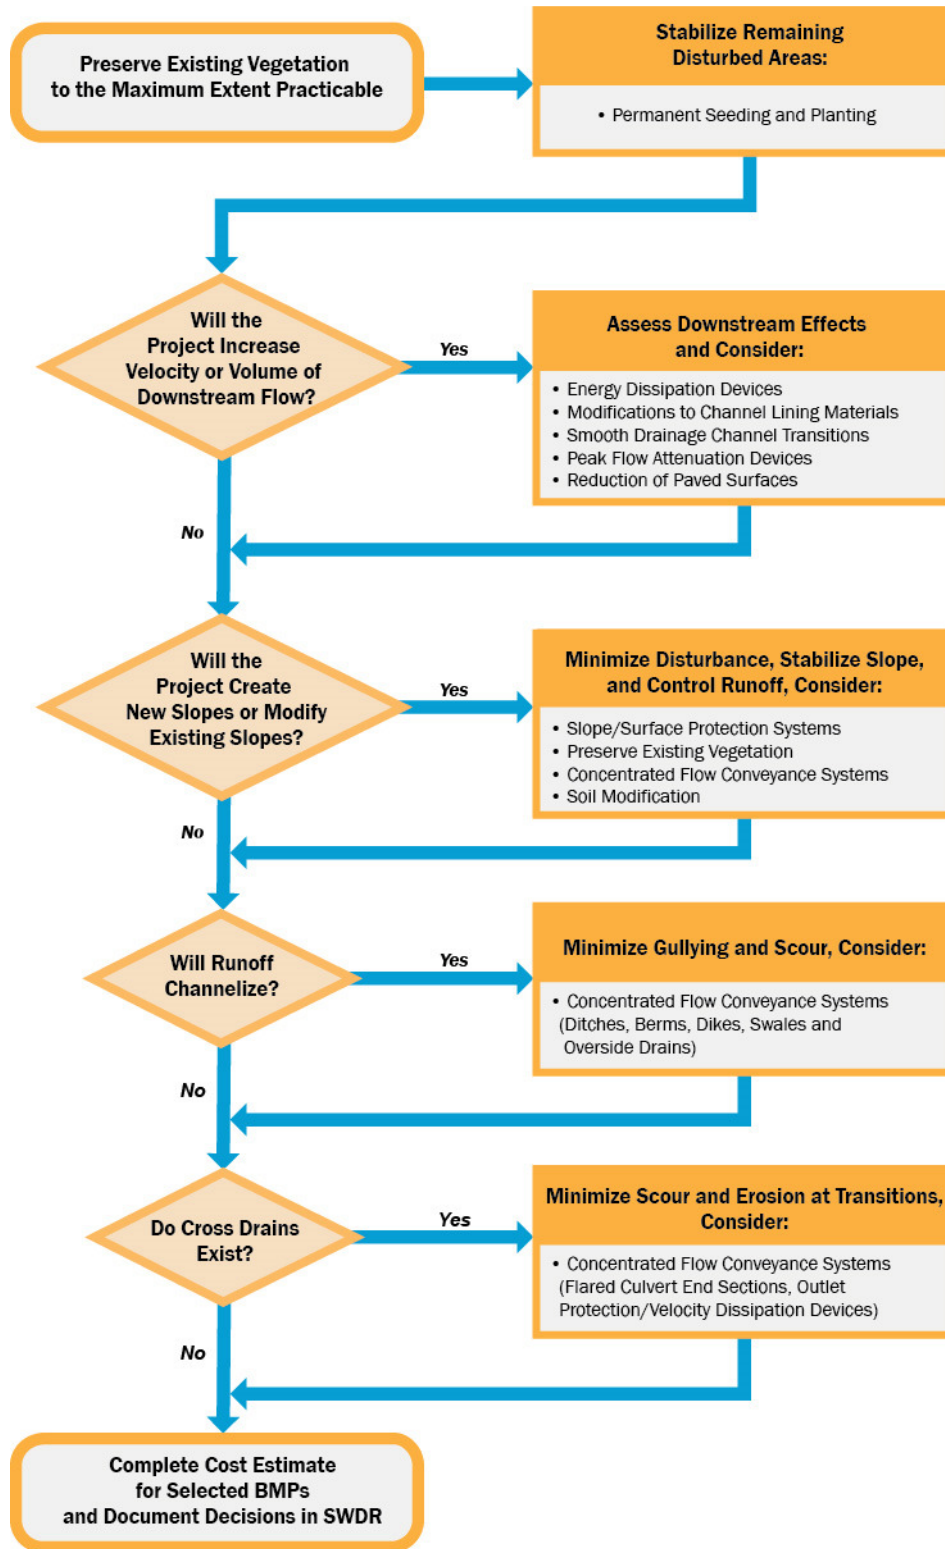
Preserve Existing Vegetation to the Maximum Extent Practicable

Stabilize Remaining Disturbed Areas:

• Permanent Seeding and Planting

Will the Project Increase Velocity or Volume of Downstream Flow?

Yes

Assess Downstream Effects and Consider:

• Energy Dissipation Devices
• Modifications to Channel Lining Materials
• Smooth Drainage Channel Transitions
• Peak Flow Attenuation Devices
• Reduction of Paved Surfaces

No

Will the Project Create New Slopes or Modify Existing Slopes?

Yes

Minimize Disturbance, Stabilize Slope, and Control Runoff, Consider:

• Slope/Surface Protection Systems
• Preserve Existing Vegetation
• Concentrated Flow Conveyance Systems
• Soil Modification

No

Will Runoff Channelize?

Yes

Minimize Gullying and Scour, Consider:

• Concentrated Flow Conveyance Systems (Ditches, Berms, Dikes, Swales and Overside Drains)

No

Do Cross Drains Exist?

Yes

Minimize Scour and Erosion at Transitions, Consider:

• Concentrated Flow Conveyance Systems (Flared Culvert End Sections, Outlet Protection/Velocity Dissipation Devices)

No

Complete Cost Estimate for Selected BMPs and Document Decisions in SWDR